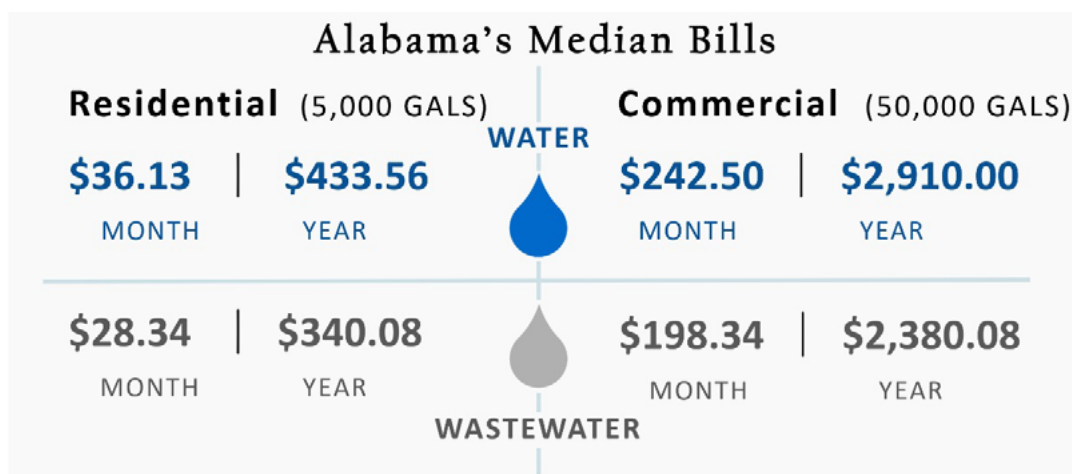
Alabama's Median Bills

Residential (5,000 GALS)

WATER

Commercial (50,000 GALS)

\$36.13 | \$433.56
MONTH YEAR

\$242.50 | \$2,910.00
MONTH YEAR

\$28.34 | \$340.08
MONTH YEAR

\$198.34 | \$2,380.08
MONTH YEAR

WASTEWATER